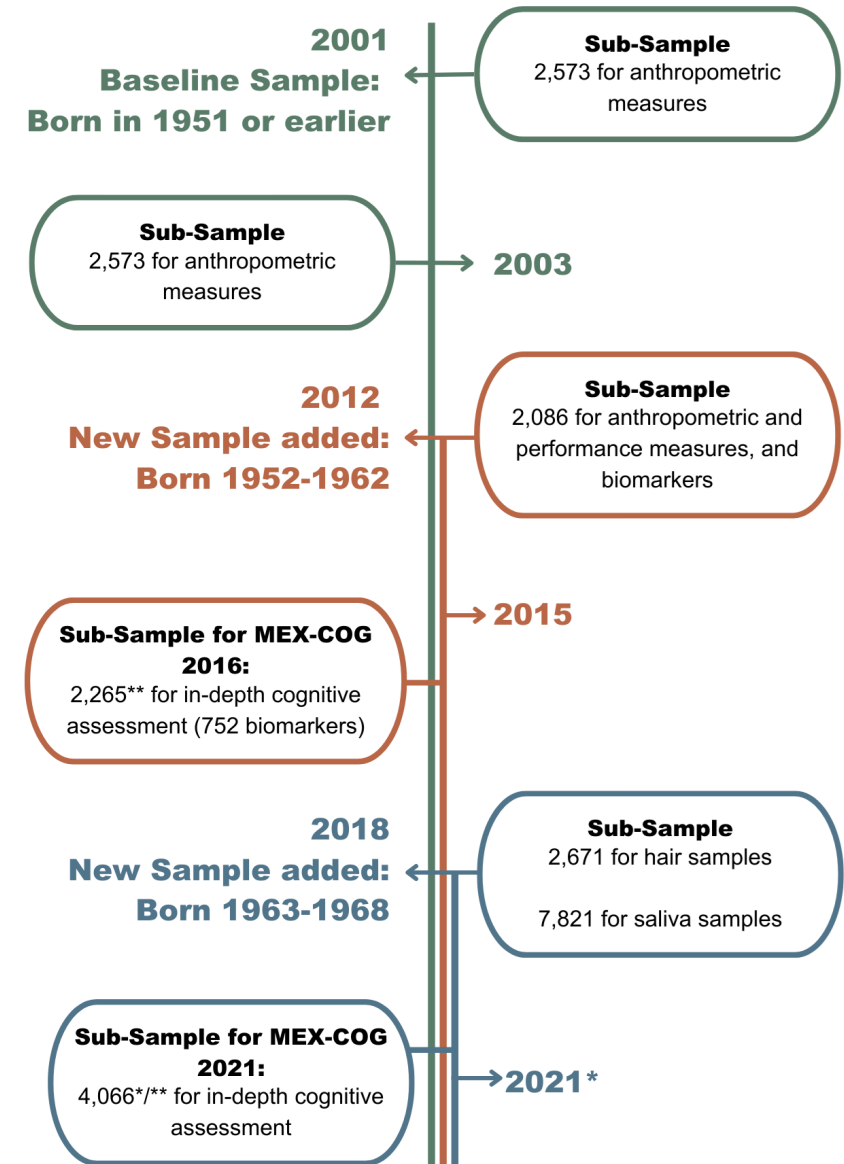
2001
Baseline Sample:
Born in 1951 or earlier

Sub-Sample
2,573 for anthropometric measures

Sub-Sample
2,573 for anthropometric measures

2003

2012
New Sample added:
Born 1952-1962

Sub-Sample
2,086 for anthropometric and performance measures, and biomarkers

2015

Sub-Sample for MEX-COG 2016:
2,265** for in-depth cognitive assessment (752 biomarkers)

2018
New Sample added:
Born 1963-1968

Sub-Sample
2,671 for hair samples

7,821 for saliva samples

Sub-Sample for MEX-COG 2021:
4,066*/** for in-depth cognitive assessment

2021*